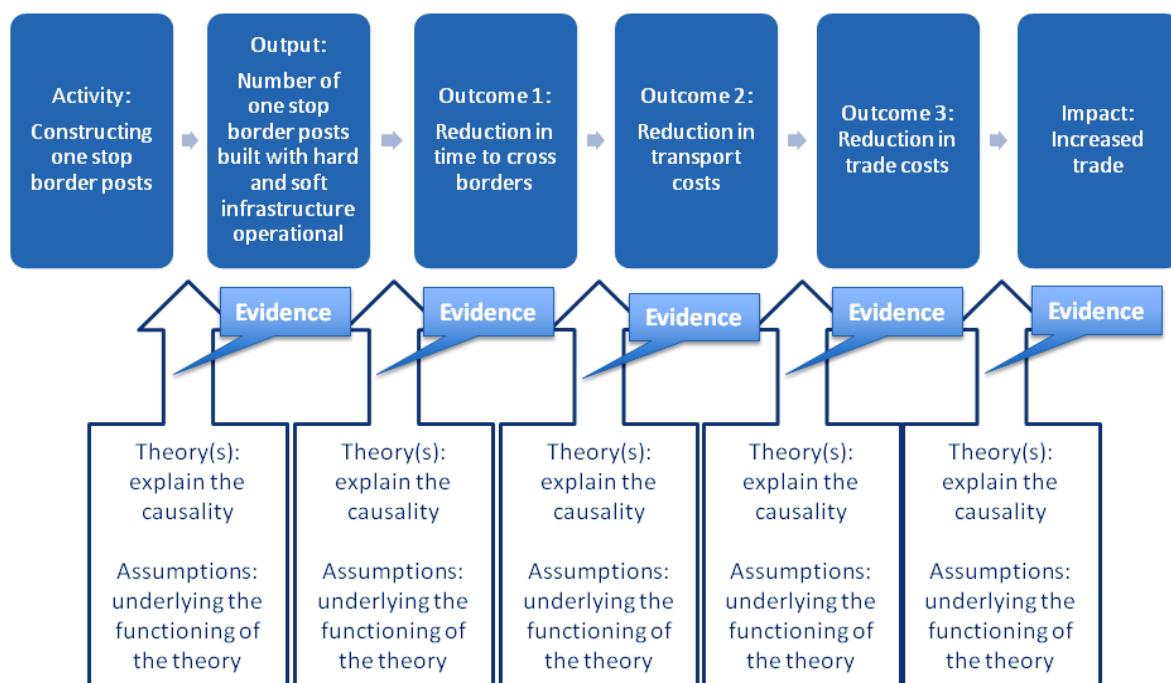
Activity:
Constructing one stop border posts

Output:
Number of one stop border posts built with hard and soft infrastructure operational

Outcome 1:
Reduction in time to cross borders

Outcome 2:
Reduction in transport costs

Outcome 3:
Reduction in trade costs

Impact:
Increased trade

Evidence

Evidence

Evidence

Evidence

Evidence

Theory(s): explain the causality

Assumptions: underlying the functioning of the theory

Theory(s): explain the causality

Assumptions: underlying the functioning of the theory

Theory(s): explain the causality

Assumptions: underlying the functioning of the theory

Theory(s): explain the causality

Assumptions: underlying the functioning of the theory

Theory(s): explain the causality

Assumptions: underlying the functioning of the theory